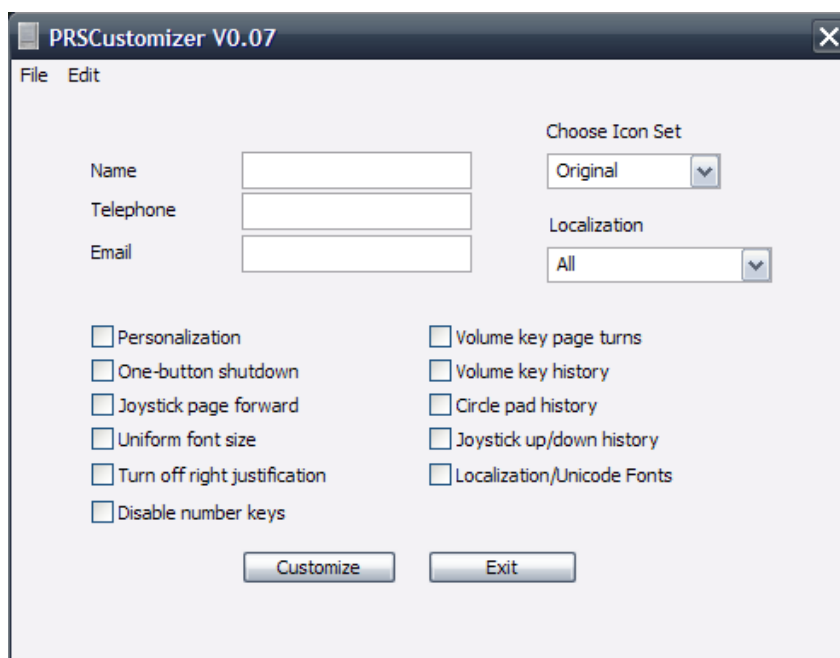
PRSCustomizer V0.07

File Edit

Name
Telephone
Email

Choose Icon Set
Original

Localization
All

Personalization
One-button shutdown
Joystick page forward
Uniform font size
Turn off right justification
Disable number keys

Volume key page turns
Volume key history
Circle pad history
Joystick up/down history
Localization/Unicode Fonts

Customize
Exit